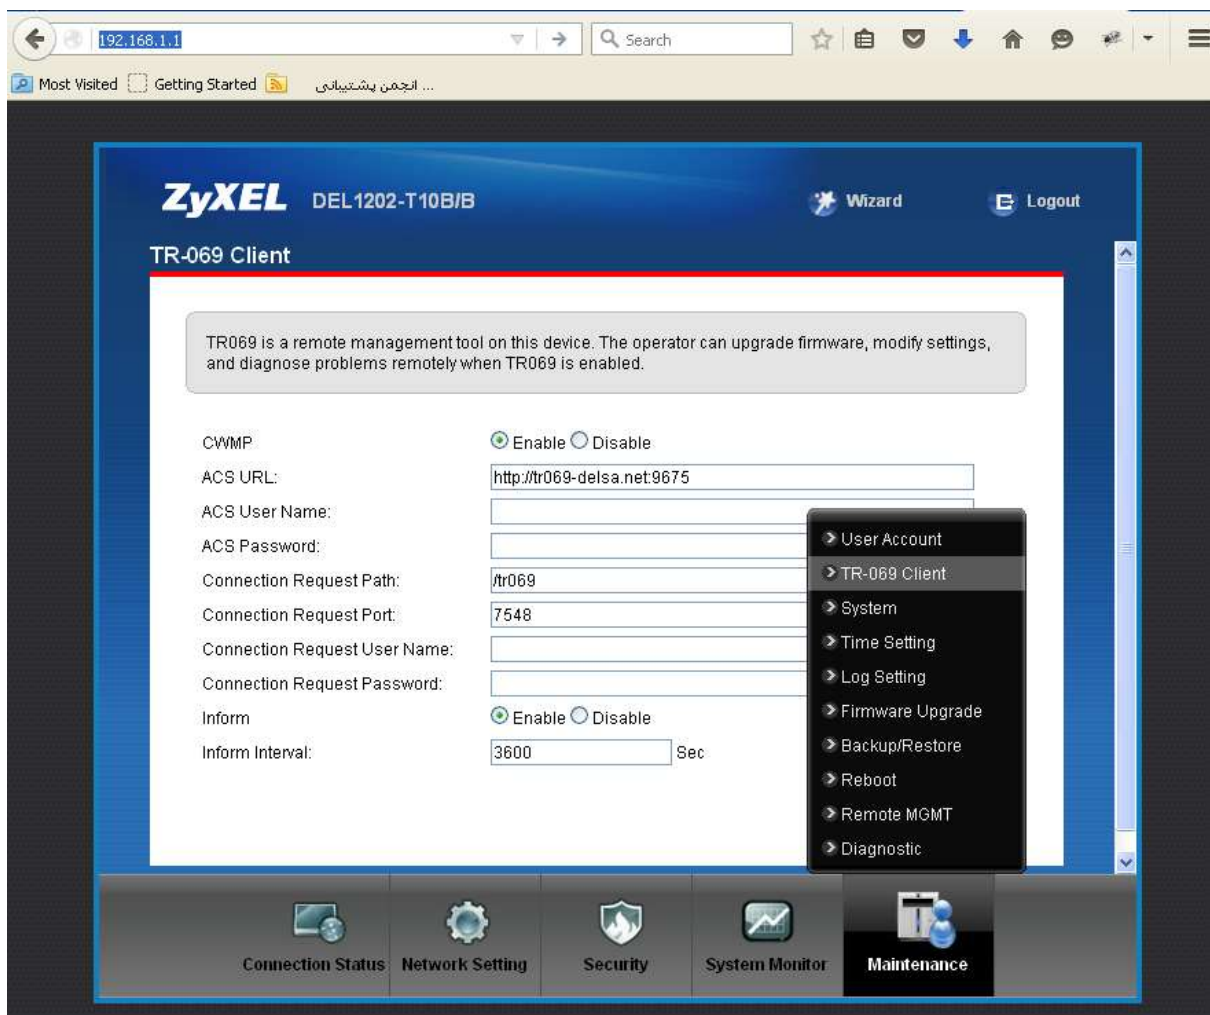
192.168.1.1

Search

Most Visited Getting Started ... انجمن پشتیبانی

ZyXEL DEL1202-T10B/B

Wizard

Logout

TR-069 Client

TR069 is a remote management tool on this device. The operator can upgrade firmware, modify settings, and diagnose problems remotely when TR069 is enabled.

CWMP Enable Disable

ACS URL: http://tr069-delsa.net:9675

ACS User Name:

ACS Password:

Connection Request Path: /tr069

Connection Request Port: 7548

Connection Request User Name:

Connection Request Password:

Inform Enable Disable

Inform Interval: 3600 Sec

User Account
TR-069 Client
System
Time Setting
Log Setting
Firmware Upgrade
Backup/Restore
Reboot
Remote MGMT
Diagnostic

Connection Status Network Setting Security System Monitor Maintenance